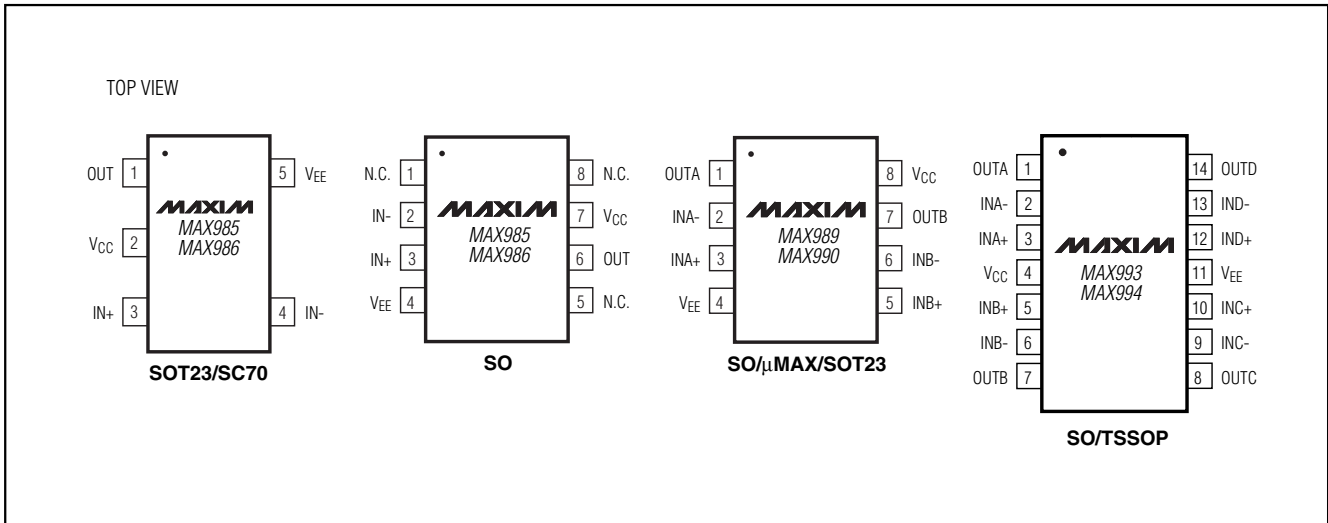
TOP VIEW

OUT 1
$V_{CC}$ 2
IN+ 3
5 $V_{EE}$
4 IN-
MAXIM
MAX985
MAX986
SOT23/SC70

N.C. 1
IN- 2
IN+ 3
$V_{EE}$ 4
8 N.C.
7 $V_{CC}$
6 OUT
5 N.C.
MAXIM
MAX985
MAX986
SO

OUTA 1
INA- 2
INA+ 3
$V_{EE}$ 4
8 $V_{CC}$
7 OUTB
6 INB-
5 INB+
MAXIM
MAX989
MAX990
SO/μMAX/SOT23

OUTA 1
INA- 2
INA+ 3
$V_{CC}$ 4
INB+ 5
INB- 6
OUTB 7
14 OUTD
13 IND-
12 IND+
11 $V_{EE}$
10 INC+
9 INC-
8 OUTC
MAXIM
MAX993
MAX994
SO/TSSOP